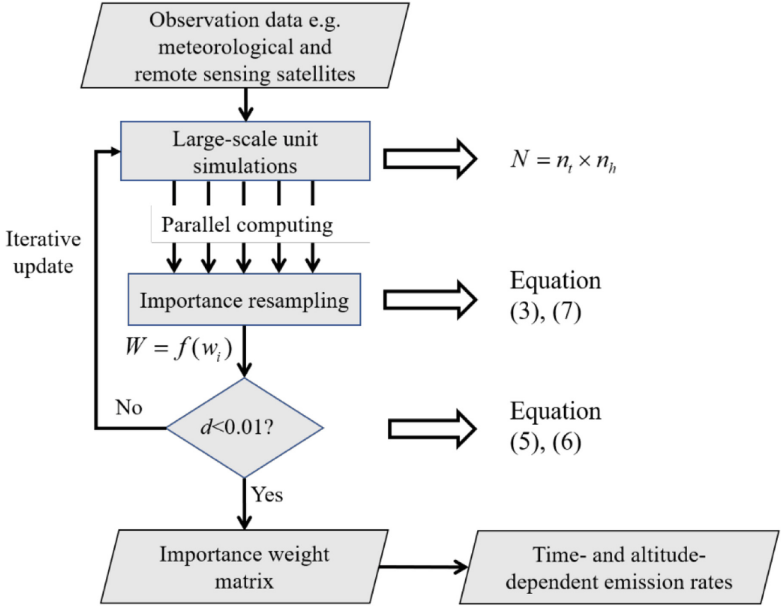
Observation data e.g. meteorological and remote sensing satellites

Large-scale unit simulations

$N = n_t \times n_h$

Parallel computing

Iterative update

Importance resampling

Equation (3), (7)

$W = f(w_i)$

No

$d$<0.01?

Equation (5), (6)

Yes

Importance weight matrix

Time- and altitude-dependent emission rates